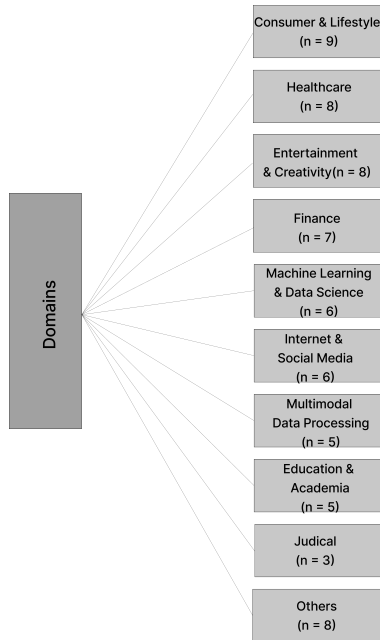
Domains

Consumer & Lifestyle (n = 9)

Healthcare (n = 8)

Entertainment & Creativity(n = 8)

Finance (n = 7)

Machine Learning & Data Science (n = 6)

Internet & Social Media (n = 6)

Multimodal Data Processing (n = 5)

Education & Academia (n = 5)

Judical (n = 3)

Others (n = 8)